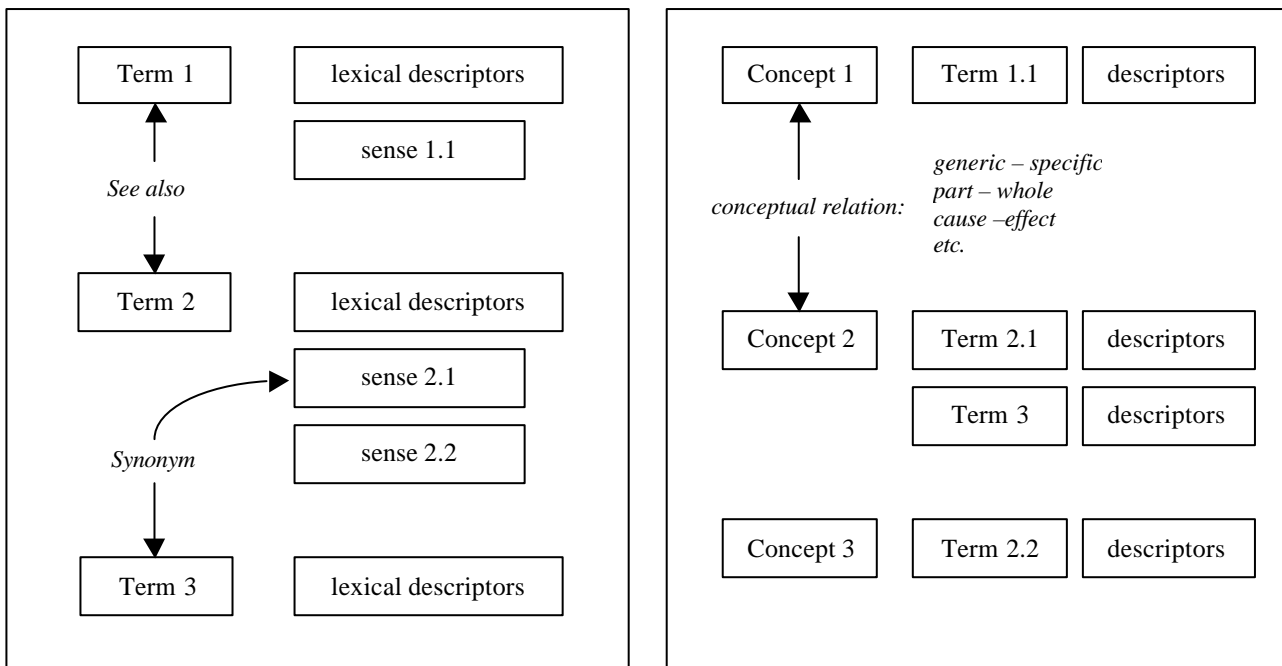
Term 1

lexical descriptors

sense 1.1

See also

Term 2

lexical descriptors

sense 2.1

sense 2.2

Synonym

Term 3

lexical descriptors

Concept 1

Term 1.1

descriptors

conceptual relation:

generic – specific
part – whole
cause –effect
etc.

Concept 2

Term 2.1

descriptors

Term 3

descriptors

Concept 3

Term 2.2

descriptors